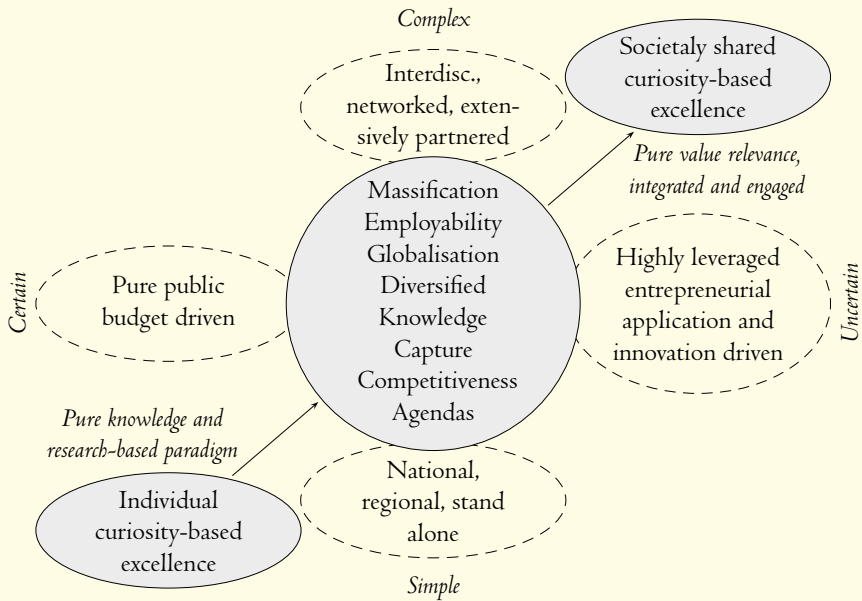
Complex

Interdisc., networked, extensively partnered

Societaly shared curiosity-based excellence

Pure value relevance, integrated and engaged

Certain

Pure public budget driven

Massification
Employability
Globalisation
Diversified
Knowledge
Capture
Competitiveness
Agendas

Highly leveraged entrepreneurial application and innovation driven

Uncertain

Pure knowledge and research-based paradigm

Individual curiosity-based excellence

National, regional, stand alone

Simple